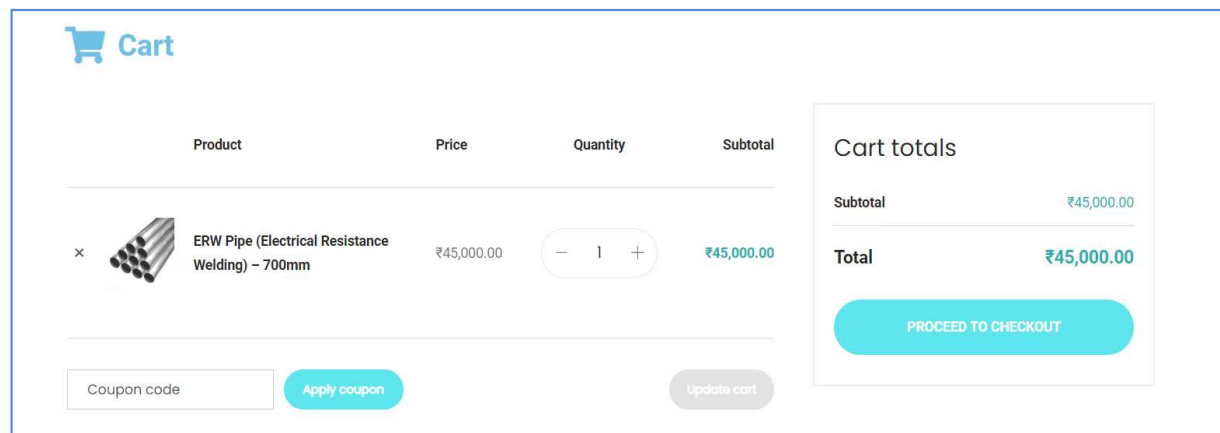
Cart

|  |  | Product | Price | Quantity | Subtotal |
|---|---|---|---|---|---|
| × |  | ERW Pipe (Electrical Resistance Welding) – 700mm | ₹45,000.00 | − 1 + | ₹45,000.00 |

Coupon code

Apply coupon

Update cart

Cart totals

Subtotal ₹45,000.00

Total ₹45,000.00

PROCEED TO CHECKOUT